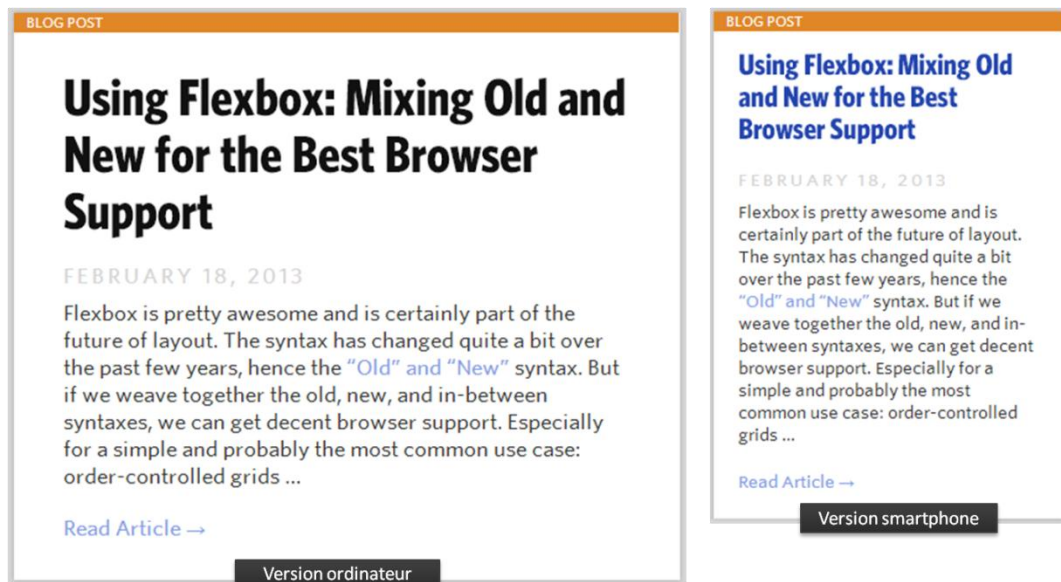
BLOG POST

Using Flexbox: Mixing Old and New for the Best Browser Support

FEBRUARY 18, 2013

Flexbox is pretty awesome and is certainly part of the future of layout. The syntax has changed quite a bit over the past few years, hence the "Old" and "New" syntax. But if we weave together the old, new, and in-between syntaxes, we can get decent browser support. Especially for a simple and probably the most common use case: order-controlled grids ...

Read Article →

Version ordinateur

BLOG POST

Using Flexbox: Mixing Old and New for the Best Browser Support

FEBRUARY 18, 2013

Flexbox is pretty awesome and is certainly part of the future of layout. The syntax has changed quite a bit over the past few years, hence the "Old" and "New" syntax. But if we weave together the old, new, and in-between syntaxes, we can get decent browser support. Especially for a simple and probably the most common use case: order-controlled grids ...

Read Article →

Version smartphone